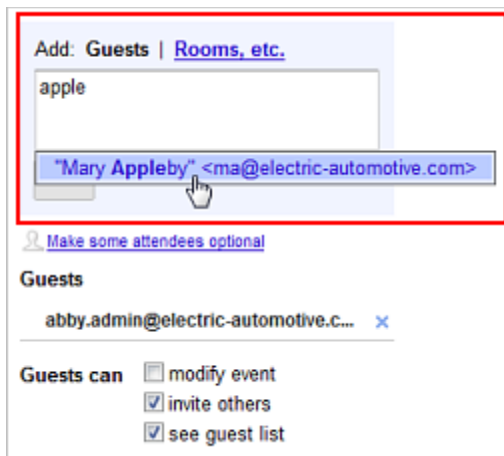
Add: Guests | Rooms, etc.

apple

"Mary Appleby" <ma@electric-automotive.com>

Make some attendees optional

Guests

abby.admin@electric-automotive.c... ×

Guests can
modify event
invite others
see guest list